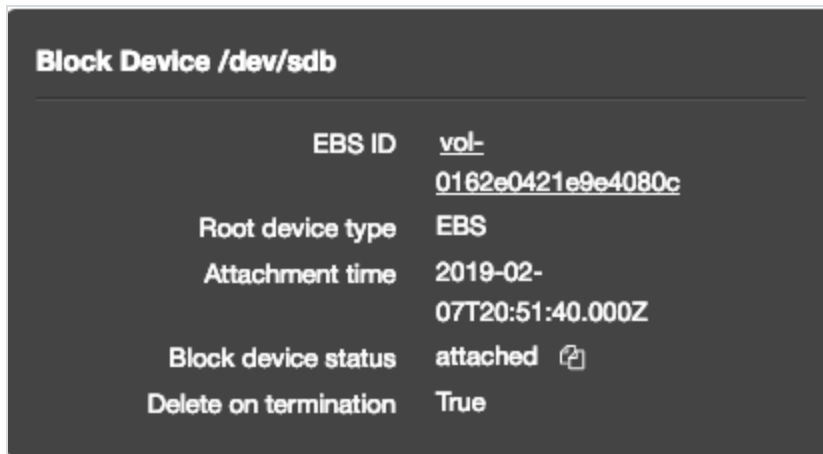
Block Device /dev/sdb

| | |
|---|---|
| EBS ID | vol-0162e0421e9e4080c |
| Root device type | EBS |
| Attachment time | 2019-02-07T20:51:40.000Z |
| Block device status | attached |
| Delete on termination | True |